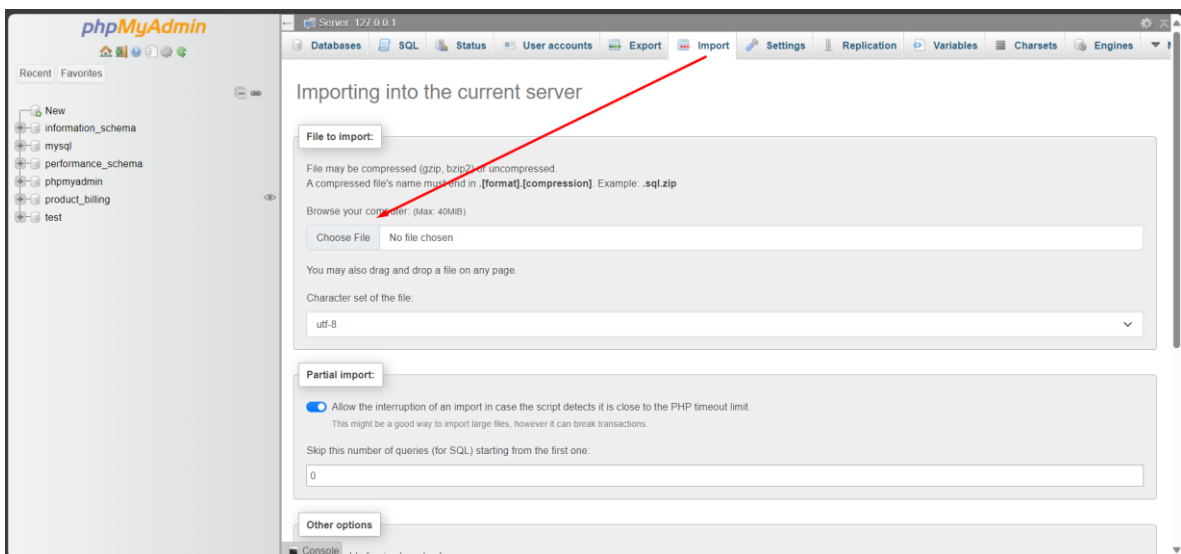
phpMyAdmin

Recent Favorites

New
information_schema
mysql
performance_schema
phpmyadmin
product_billing
test

Server: 127.0.0.1

Databases SQL Status User accounts Export Import Settings Replication Variables Charsets Engines

Importing into the current server

File to import:

File may be compressed (gzip, bzip2) or uncompressed.
A compressed file's name must end in .[format].[compression]. Example: .sql.zip

Browse your computer: (Max: 40MiB)

Choose File No file chosen

You may also drag and drop a file on any page.

Character set of the file:

utf-8

Partial import:

Allow the interruption of an import in case the script detects it is close to the PHP timeout limit.
This might be a good way to import large files, however it can break transactions.

Skip this number of queries (for SQL) starting from the first one:

0

Other options

Console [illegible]